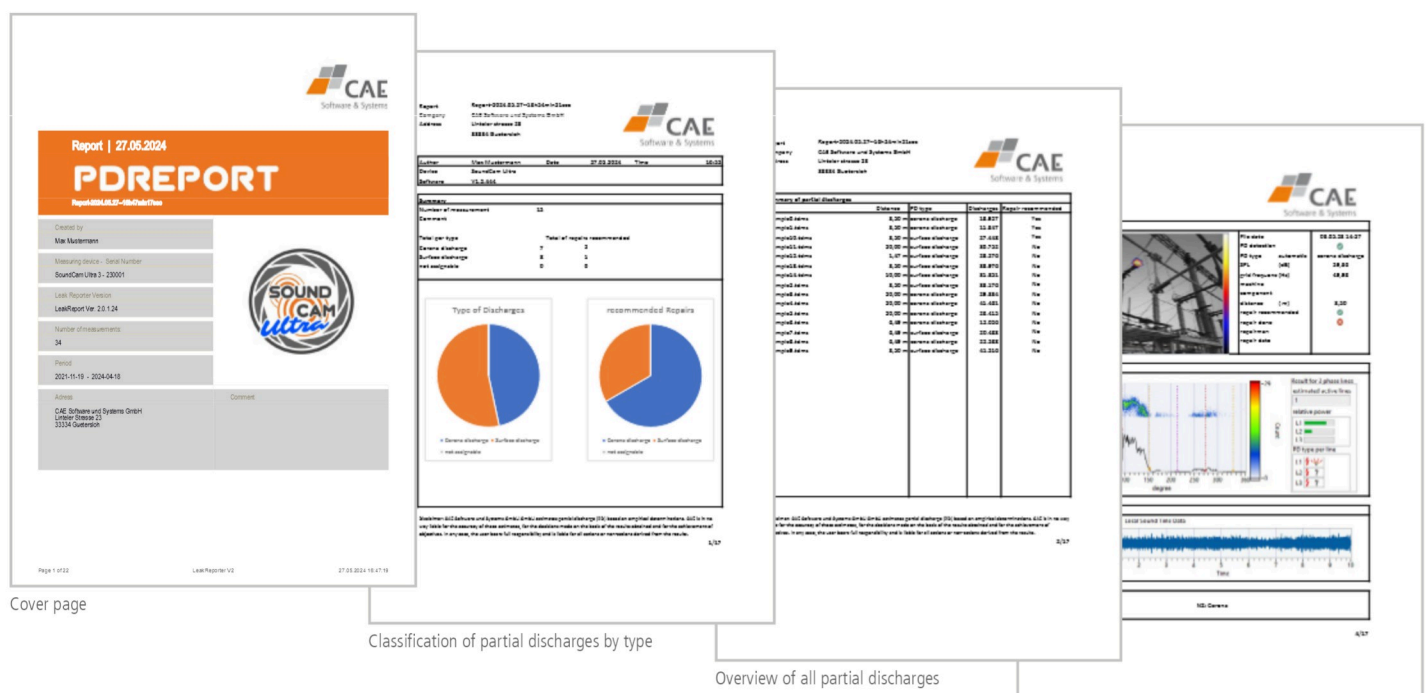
CAE
Software & Systems

Report | 27.05.2024

PDREPORT

Report-2024.05.27-16h47min17sec

Created by
Max Mustermann

Measuring device - Serial Number
SoundCam Ultra 3 - 230001

LeakReporter Version
LeakReport Ver. 2.0.1.24

Number of measurements
34

Period
2021-11-19 - 2024-04-18

Adress
CAE Software und Systems GmbH
Lintaler Strasse 23
33334 Guetersloh

Comment

SOUND CAM ultra

Page 1 of 22
LeakReporter V2
27.05.2024 16:47:19

Cover page

Report
Company
Address

CAE
Software & Systems

Author
Max Mustermann
Date
Time
Device
SoundCam Ultra
Software

Summary
Number of measurement
Comment

Total per type
Total of repairs recommended
Corona discharge
Surface discharge
not assignable

Type of Discharges

recommended Repairs

Corona discharge
Surface discharge
not assignable

Corona discharge
Surface discharge
not assignable

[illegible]

1/17

Classification of partial discharges by type

CAE
Software & Systems

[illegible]

2/17

Overview of all partial discharges

CAE
Software & Systems

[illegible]

4/17